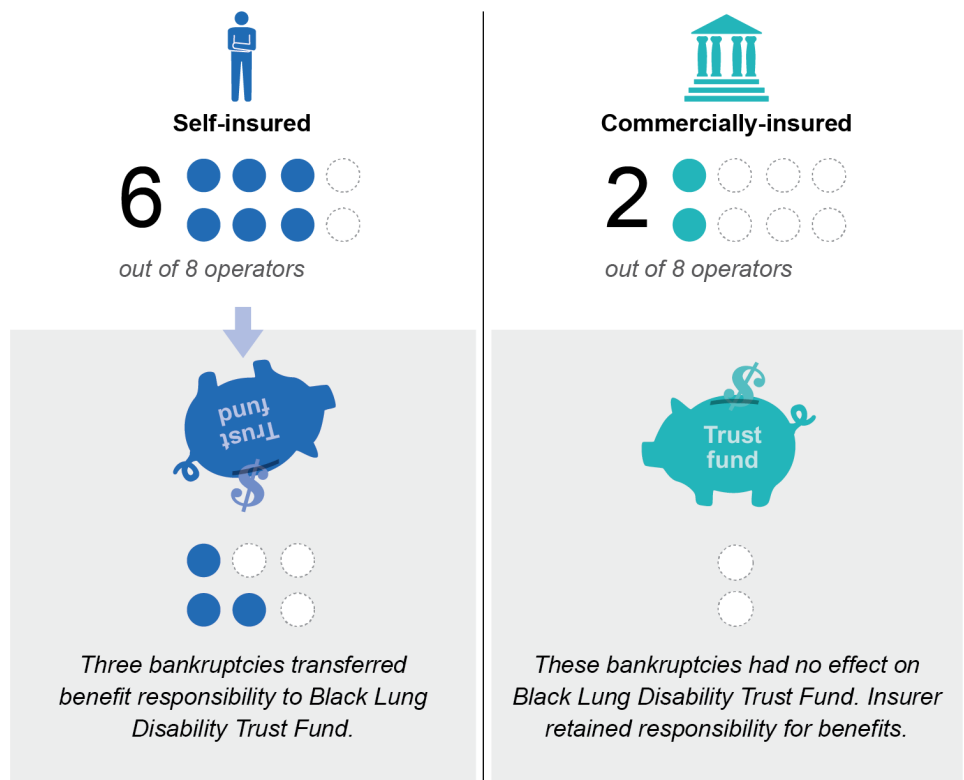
Self-insured

6

out of 8 operators

Trust fund

$

Three bankruptcies transferred benefit responsibility to Black Lung Disability Trust Fund.

Commercially-insured

2

out of 8 operators

$

Trust fund

These bankruptcies had no effect on Black Lung Disability Trust Fund. Insurer retained responsibility for benefits.